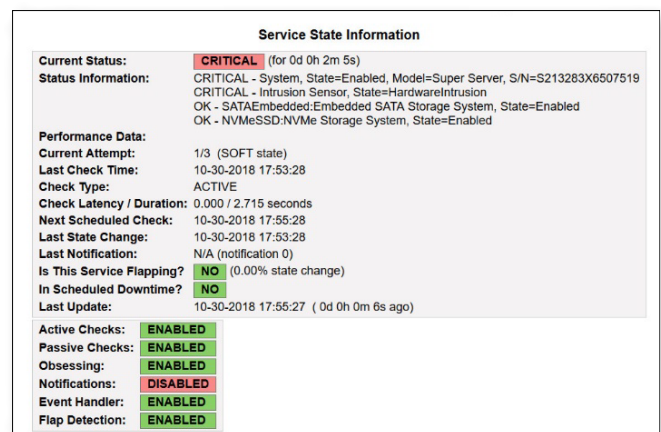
Service State Information

| | |
|---|---|
| Current Status: | CRITICAL (for 0d 0h 2m 5s) |
| Status Information: | CRITICAL - System, State=Enabled, Model=Super Server, S/N=S213283X6507519<br>CRITICAL - Intrusion Sensor, State=HardwareIntrusion<br>OK - SATAEmbedded:Embedded SATA Storage System, State=Enabled<br>OK - NVMeSSD:NVMe Storage System, State=Enabled |
| Performance Data: | |
| Current Attempt: | 1/3 (SOFT state) |
| Last Check Time: | 10-30-2018 17:53:28 |
| Check Type: | ACTIVE |
| Check Latency / Duration: | 0.000 / 2.715 seconds |
| Next Scheduled Check: | 10-30-2018 17:55:28 |
| Last State Change: | 10-30-2018 17:53:28 |
| Last Notification: | N/A (notification 0) |
| Is This Service Flapping? | NO (0.00% state change) |
| In Scheduled Downtime? | NO |
| Last Update: | 10-30-2018 17:55:27 ( 0d 0h 0m 6s ago) |

| | |
|---|---|
| Active Checks: | ENABLED |
| Passive Checks: | ENABLED |
| Obsessing: | ENABLED |
| Notifications: | DISABLED |
| Event Handler: | ENABLED |
| Flap Detection: | ENABLED |